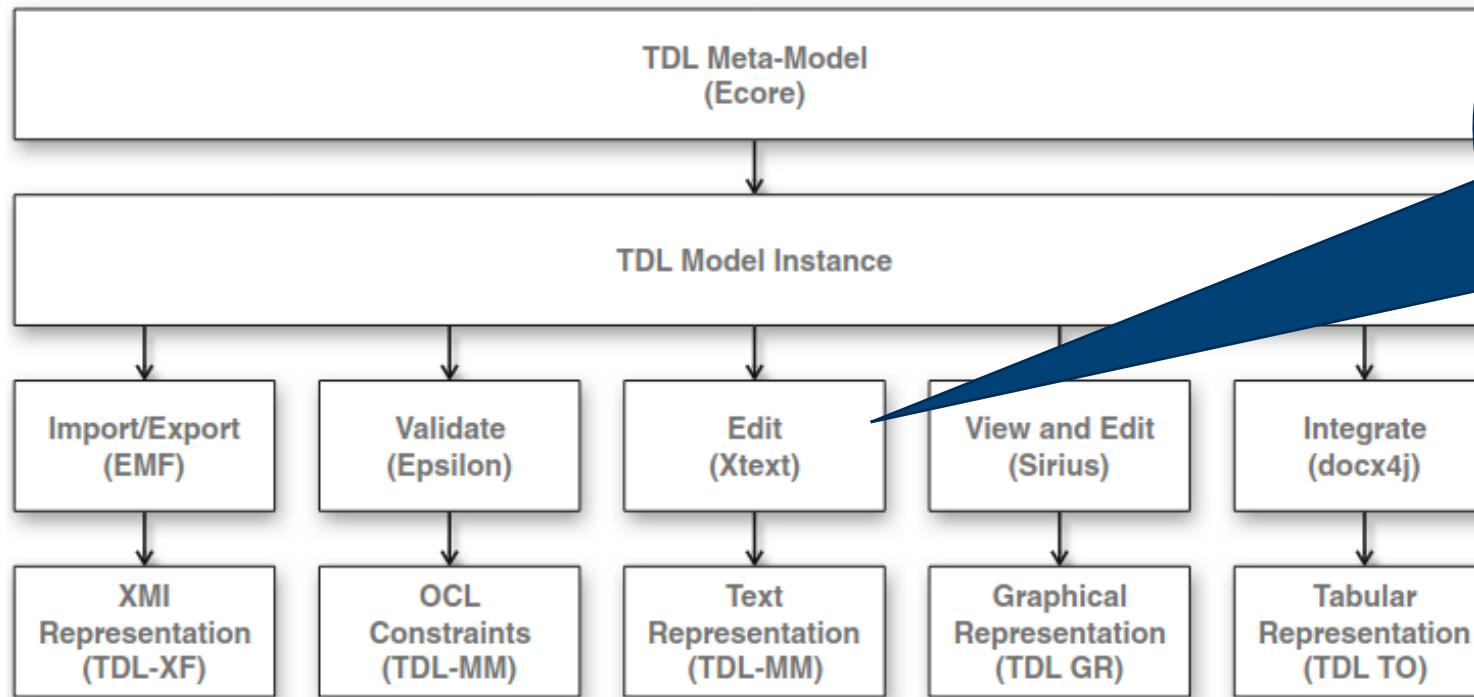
TDL Meta-Model
(Ecore)

TDL Model Instance

Import/Export
(EMF)

Validate
(Epsilon)

Edit
(Xtext)

View and Edit
(Sirius)

Integrate
(docx4j)

XMI
Representation
(TDL-XF)

OCL
Constraints
(TDL-MM)

Text
Representation
(TDL-MM)

Graphical
Representation
(TDL GR)

Tabular
Representation
(TDL TO)